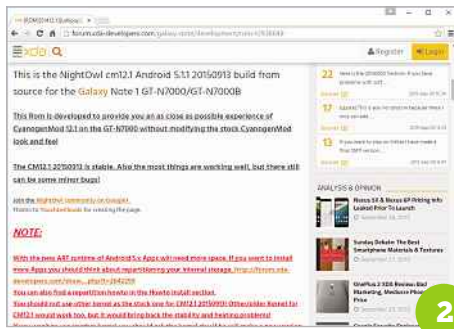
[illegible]

forum.xda-developers.com/galaxy-note/development/rom-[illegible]

xda

Register

Login

This is the NightOwl cm12.1 Android 5.1.1 20150913 build from source for the Galaxy Note 1 GT-N7000/GT-N7000B

This Rom is developed to provide you an as close as possible experience of CyanogenMod 12.1 on the GT-N7000 without modifying the stock CyanogenMod look and feel

The CM12.1 20150913 is stable. Also the most things are working well, but there still can be some minor bugs!

Join the NightOwl community on Google+
Thanks to YouTube Nook for making the page.

NOTE:

With the new ART runtime of Android 5.x Apps will need more space. If you want to install more Apps you should think about repartitioning your internal storage. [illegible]

You can also find a repartition howto in the Howto install section.

You should not use other kernel as the stock one for CM12.1 20150913! Other/older Kernel for CM12.1 would work too, but it would bring back the stability and freezing problems!

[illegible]

22

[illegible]

17

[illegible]

13

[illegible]

ANALYSIS & OPINION

Nexus 5X & Nexus 6P Pricing Info Leaked Prior To Launch

September 28, 2015

Sunday Debate: The Best Smartphone Materials & Textures

September 27, 2015

OnePlus 2 XDA Review: Bad Marketing, Mediocre Phone, Price

September 2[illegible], 2015

2